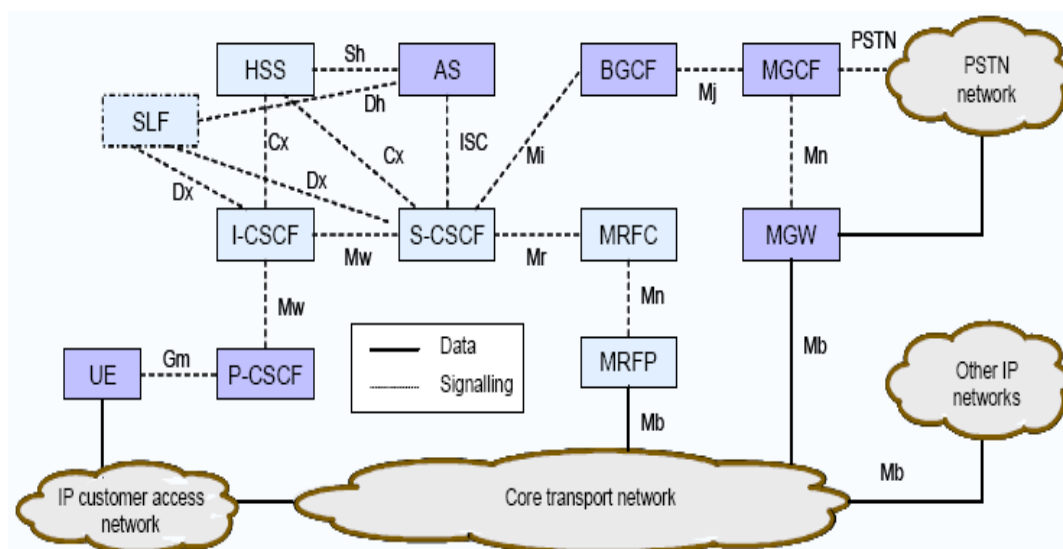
HSS
Sh
AS
BGCF
MGCF
PSTN
PSTN network
SLF
Dh
Mj
Cx
Cx
ISC
Mi
Mn
Dx
Dx
I-CSCF
S-CSCF
MRFC
MGW
Mw
Mr
Mw
Mn
Data
Signalling
Mb
UE
Gm
P-CSCF
MRFP
Other IP networks
Mb
Mb
IP customer access network
Core transport network